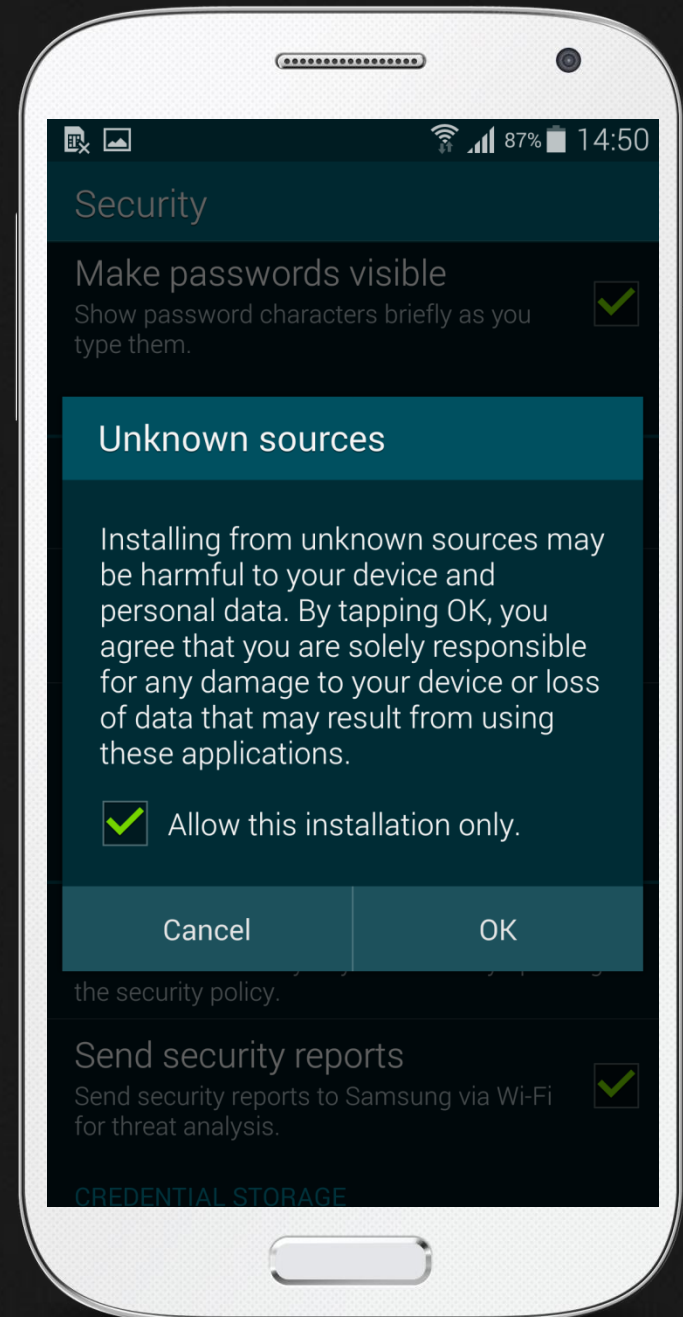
87% 14:50

Security

Make passwords visible
Show password characters briefly as you type them.

Unknown sources

Installing from unknown sources may be harmful to your device and personal data. By tapping OK, you agree that you are solely responsible for any damage to your device or loss of data that may result from using these applications.

Allow this installation only.

Cancel

OK

the security policy.

Send security reports
Send security reports to Samsung via Wi-Fi for threat analysis.

CREDENTIAL STORAGE